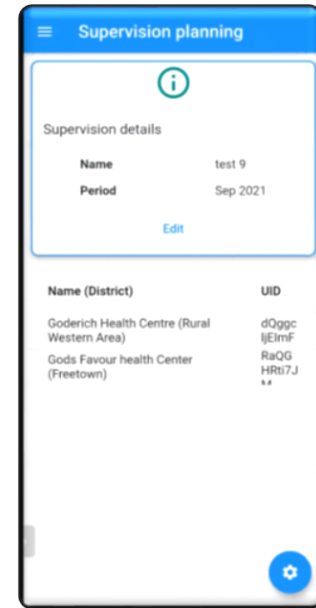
Supervision planning

Supervision details

| Name | test 9 |
|---|---|
| Period | Sep 2021 |

Edit

| Name (District) | UID |
|---|---|
| Goderich Health Centre (Rural Western Area) | dQggc IjElmF |
| Gods Favour health Center (Freetown) | RaQG HRti7J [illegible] |